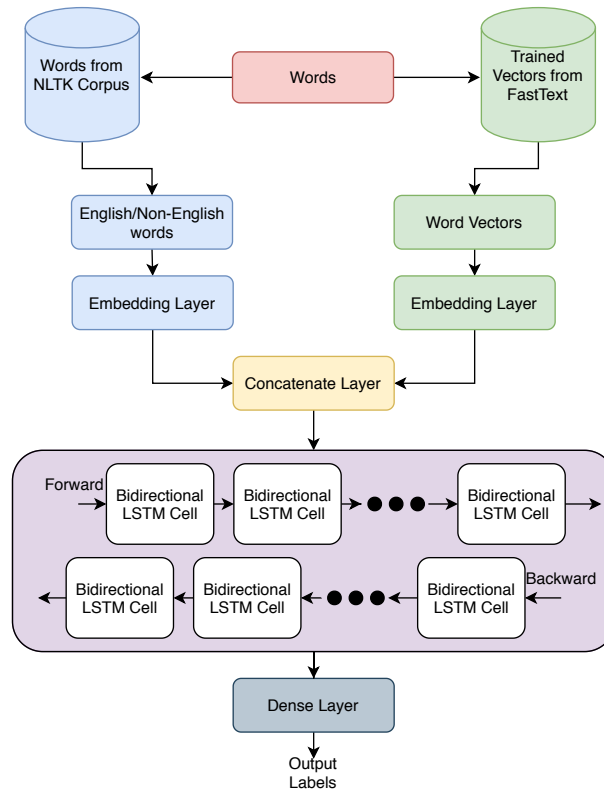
Words from NLTK Corpus

Words

Trained Vectors from FastText

English/Non-English words

Word Vectors

Embedding Layer

Embedding Layer

Concatenate Layer

Forward

Bidirectional LSTM Cell

Bidirectional LSTM Cell

Bidirectional LSTM Cell

Bidirectional LSTM Cell

Bidirectional LSTM Cell

Bidirectional LSTM Cell

Backward

Dense Layer

Output Labels